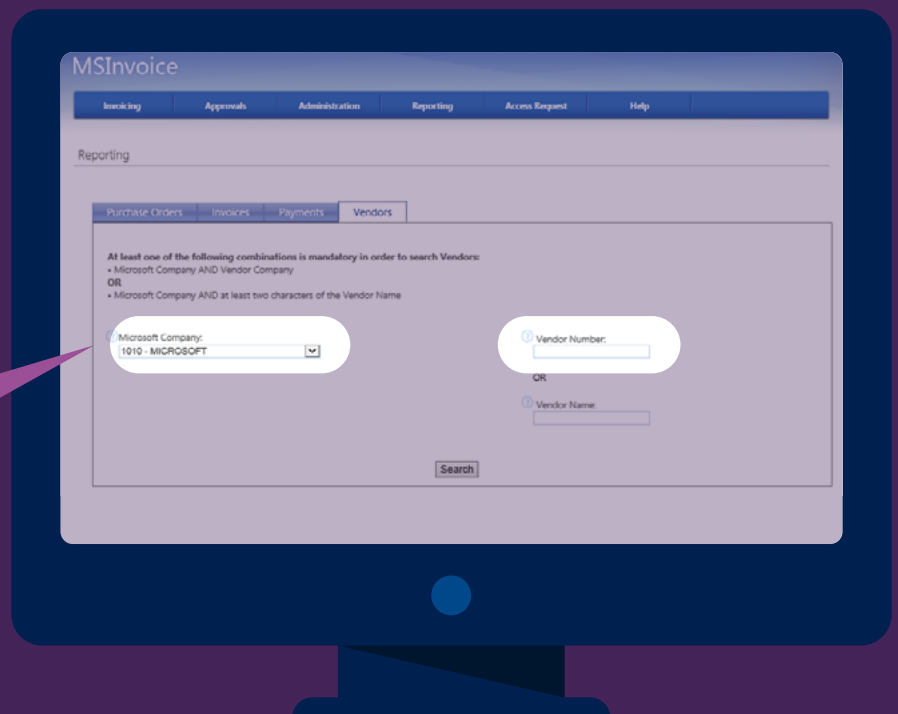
MSInvoice

Invoicing | Approvals | Administration | Reporting | Access Request | Help

Reporting

Purchase Orders | Invoices | Payments | Vendors

At least one of the following combinations is mandatory in order to search Vendors:
• Microsoft Company AND Vendor Company
OR
• Microsoft Company AND at least two characters of the Vendor Name

Microsoft Company:
1010 - MICROSOFT

Vendor Number:

OR

Vendor Name:

Search